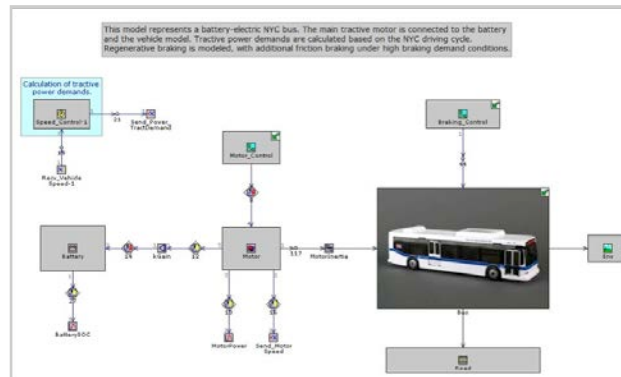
This model represents a battery-electric NYC bus. The main tractive motor is connected to the battery and the vehicle model. Tractive power demands are calculated based on the NYC driving cycle. Regenerative braking is modeled, with additional friction braking under high braking demand conditions.

Calculation of tractive power demands.

Speed_Control-1

21

Send_Power TractDemand

Recv_Vehicle Speed-1

Motor_Control

Braking_Control

Battery

24

kilo

22

Motor

117

MotorInertia

End

BatterySOC

MotorPower

Send_Motor Speed

Bus

Road